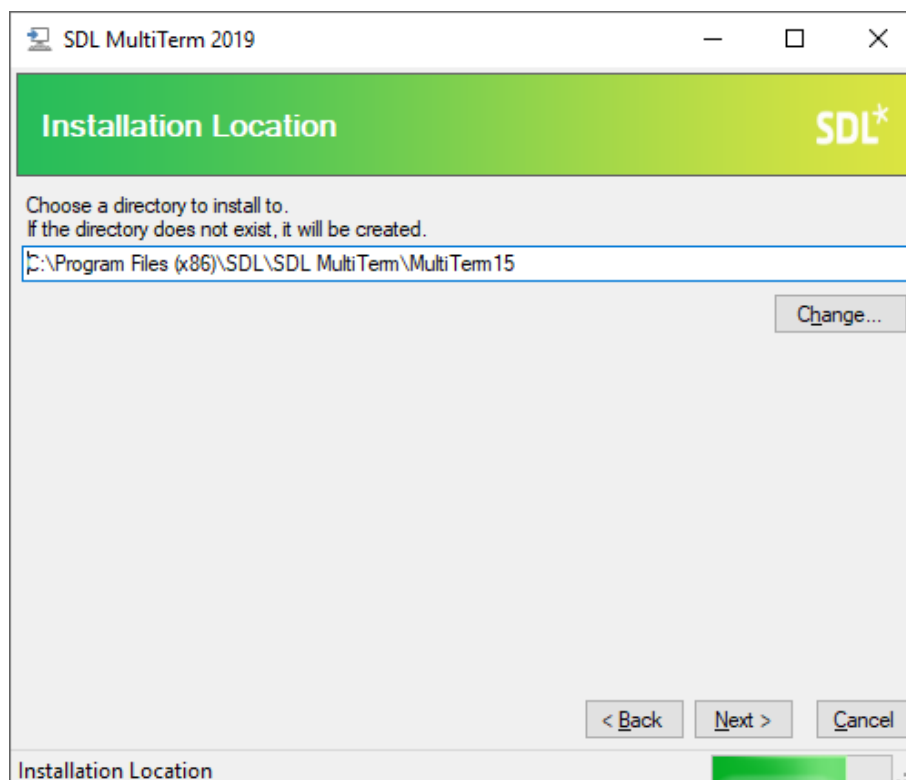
SDL MultiTerm 2019

Installation Location

SDL*

Choose a directory to install to.
If the directory does not exist, it will be created.

C:\Program Files (x86)\SDL\SDL MultiTerm\MultiTerm15

Change...

< Back

Next >

Cancel

Installation Location